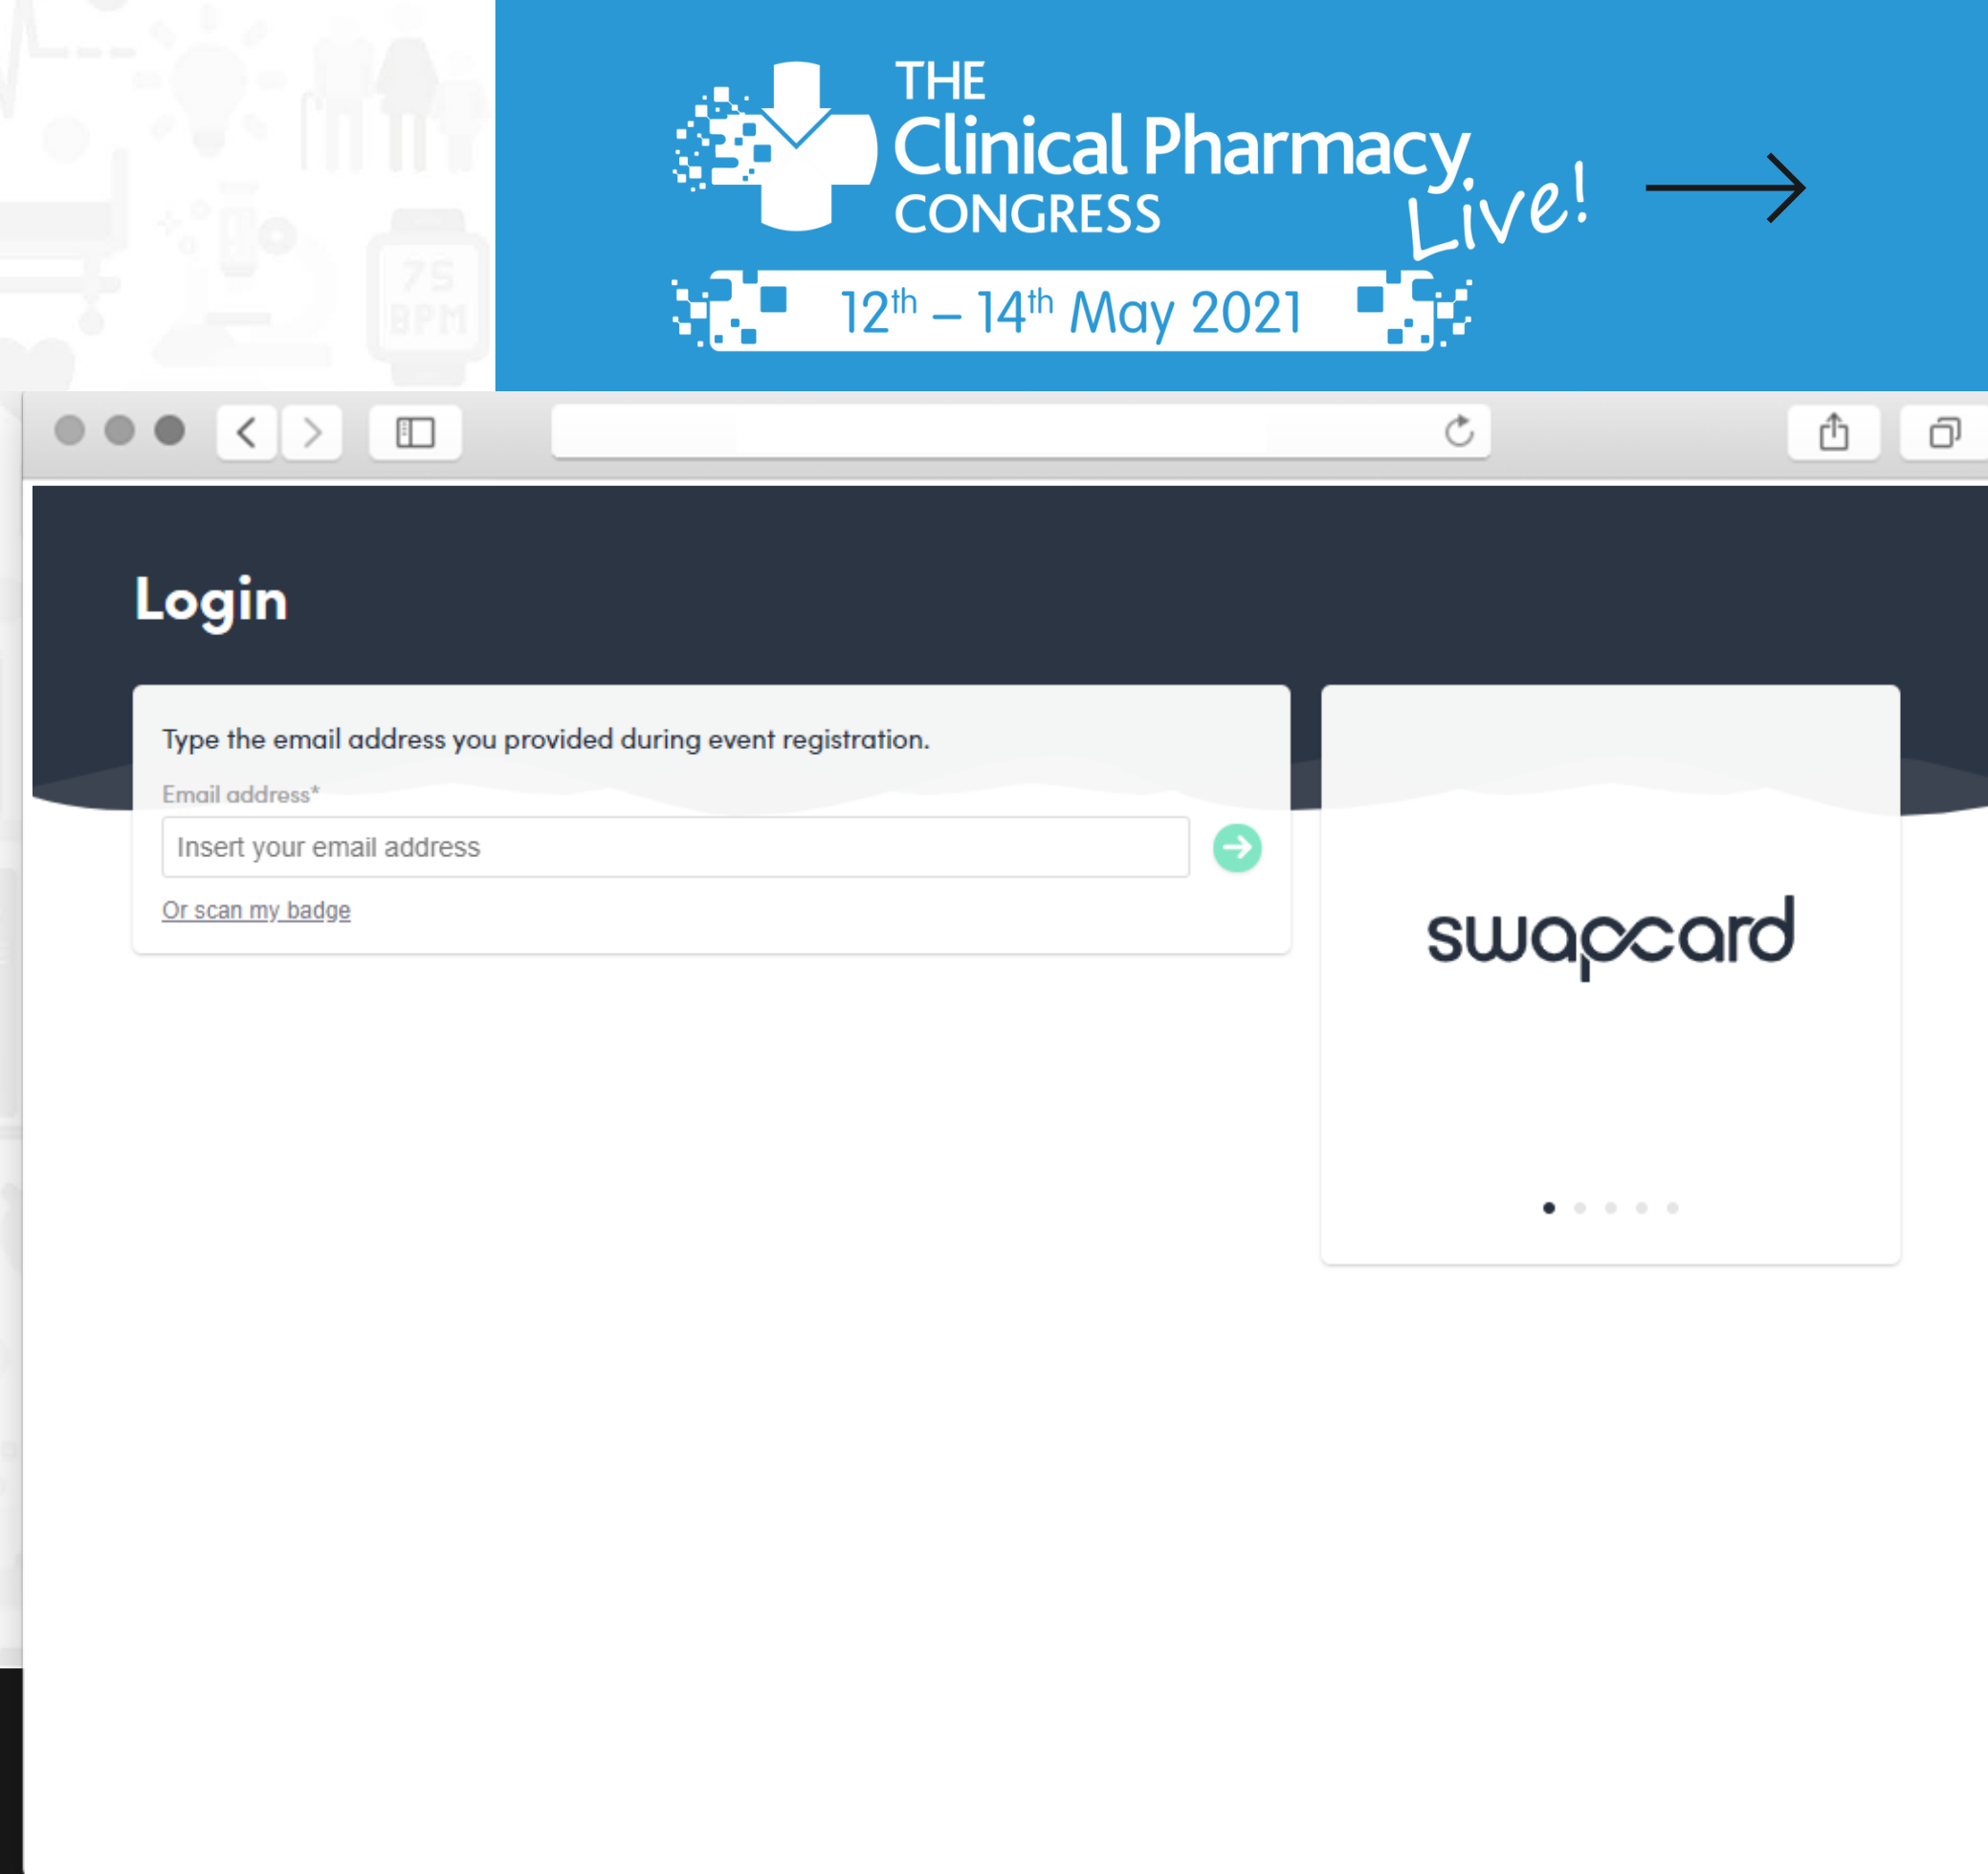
75 BPM

THE
Clinical Pharmacy
CONGRESS
Live!

$12^{th}$ – $14^{th}$ May 2021

Login

Type the email address you provided during event registration.

Email address*

Insert your email address

Or scan my badge

swapcard